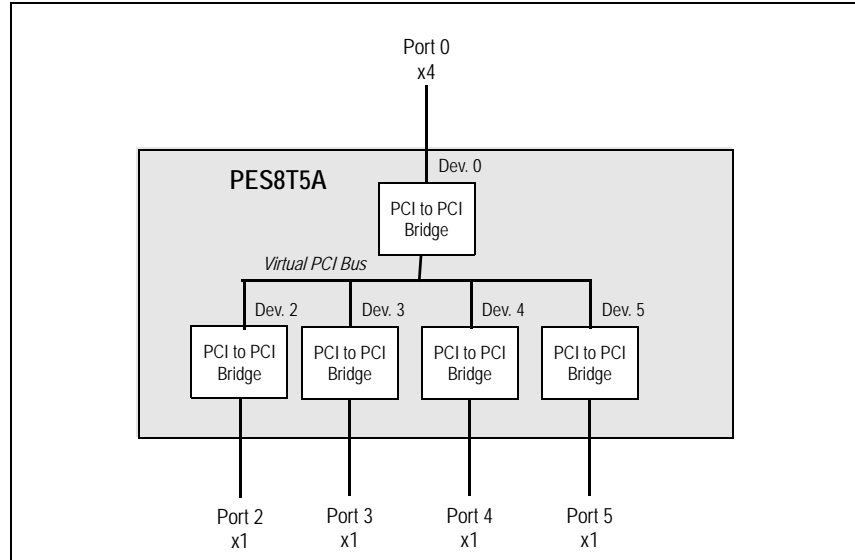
Port 0
x4

Dev. 0

PES8T5A

PCI to PCI Bridge

Virtual PCI Bus

Dev. 2

Dev. 3

Dev. 4

Dev. 5

PCI to PCI Bridge

PCI to PCI Bridge

PCI to PCI Bridge

PCI to PCI Bridge

Port 2
x1

Port 3
x1

Port 4
x1

Port 5
x1